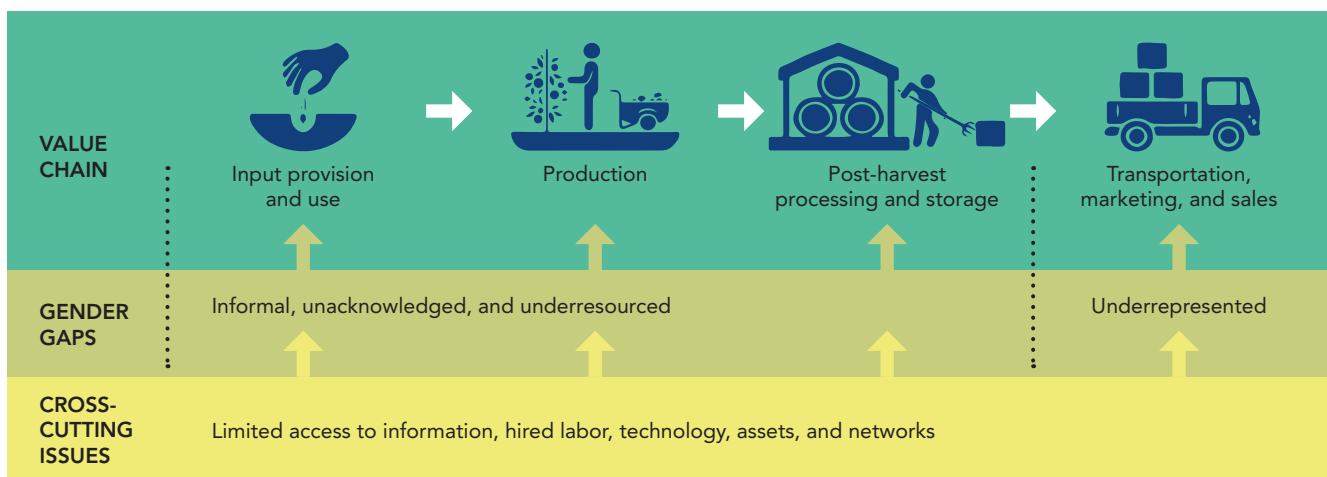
VALUE CHAIN

Input provision and use

Production

Post-harvest processing and storage

Transportation, marketing, and sales

GENDER GAPS

Informal, unacknowledged, and underresourced

Underrepresented

CROSS-CUTTING ISSUES

Limited access to information, hired labor, technology, assets, and networks